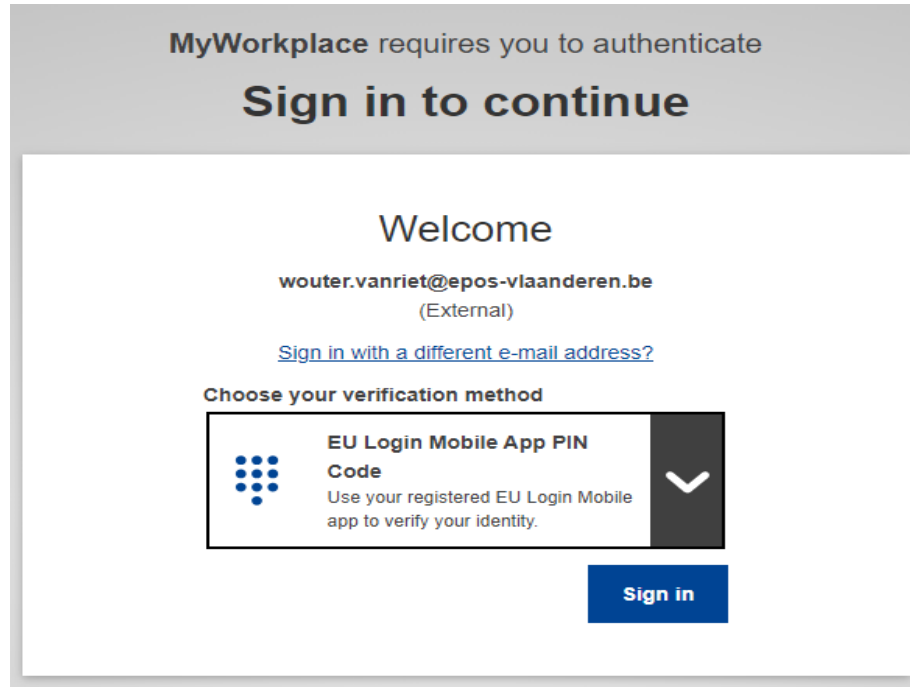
**MyWorkplace** requires you to authenticate

# Sign in to continue

Welcome

**wouter.vanriet@epos-vlaanderen.be**
(External)

Sign in with a different e-mail address?

**Choose your verification method**

**EU Login Mobile App PIN Code**
Use your registered EU Login Mobile app to verify your identity.

Sign in